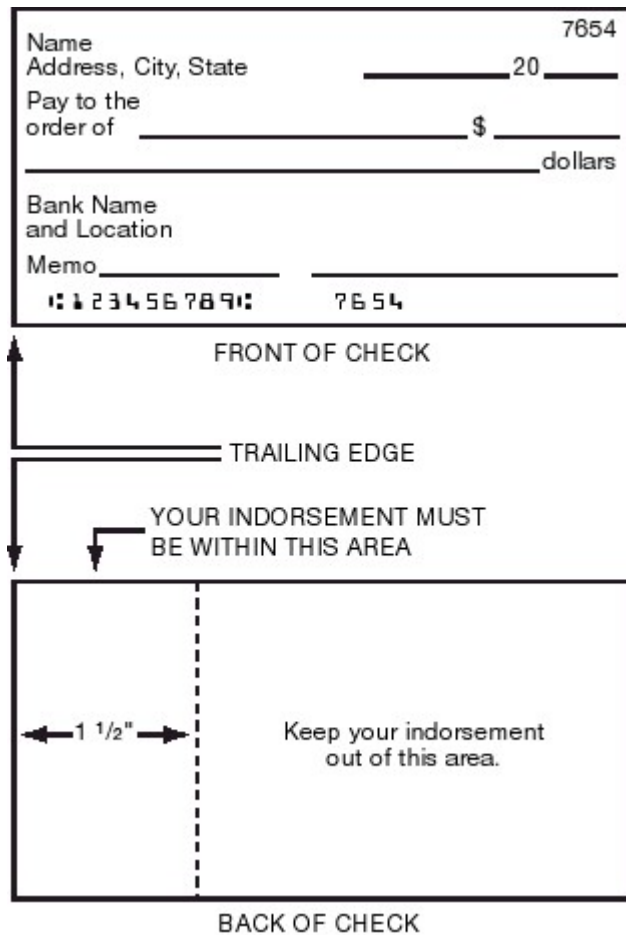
7654

Name
Address, City, State 20

Pay to the order of $

dollars

Bank Name and Location

Memo

⑆123456789⑆ 7654

FRONT OF CHECK

TRAILING EDGE

YOUR INDORSEMENT MUST BE WITHIN THIS AREA

1 1/2"

Keep your indorsement out of this area.

BACK OF CHECK